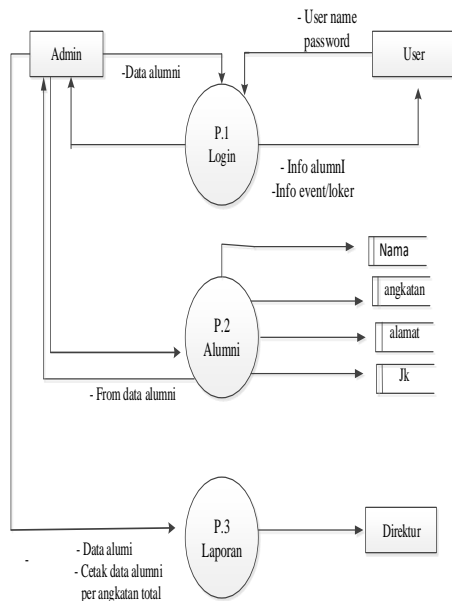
- User name
password

Admin

User

-Data alumni

P.1
Login

- Info alumnI
-Info event/loker

Nama

angkatan

P.2
Alumni

alamat

Jk

- From data alumni

P.3
Laporan

Direktur

- Data alumi
- Cetak data alumni
per angkatan total